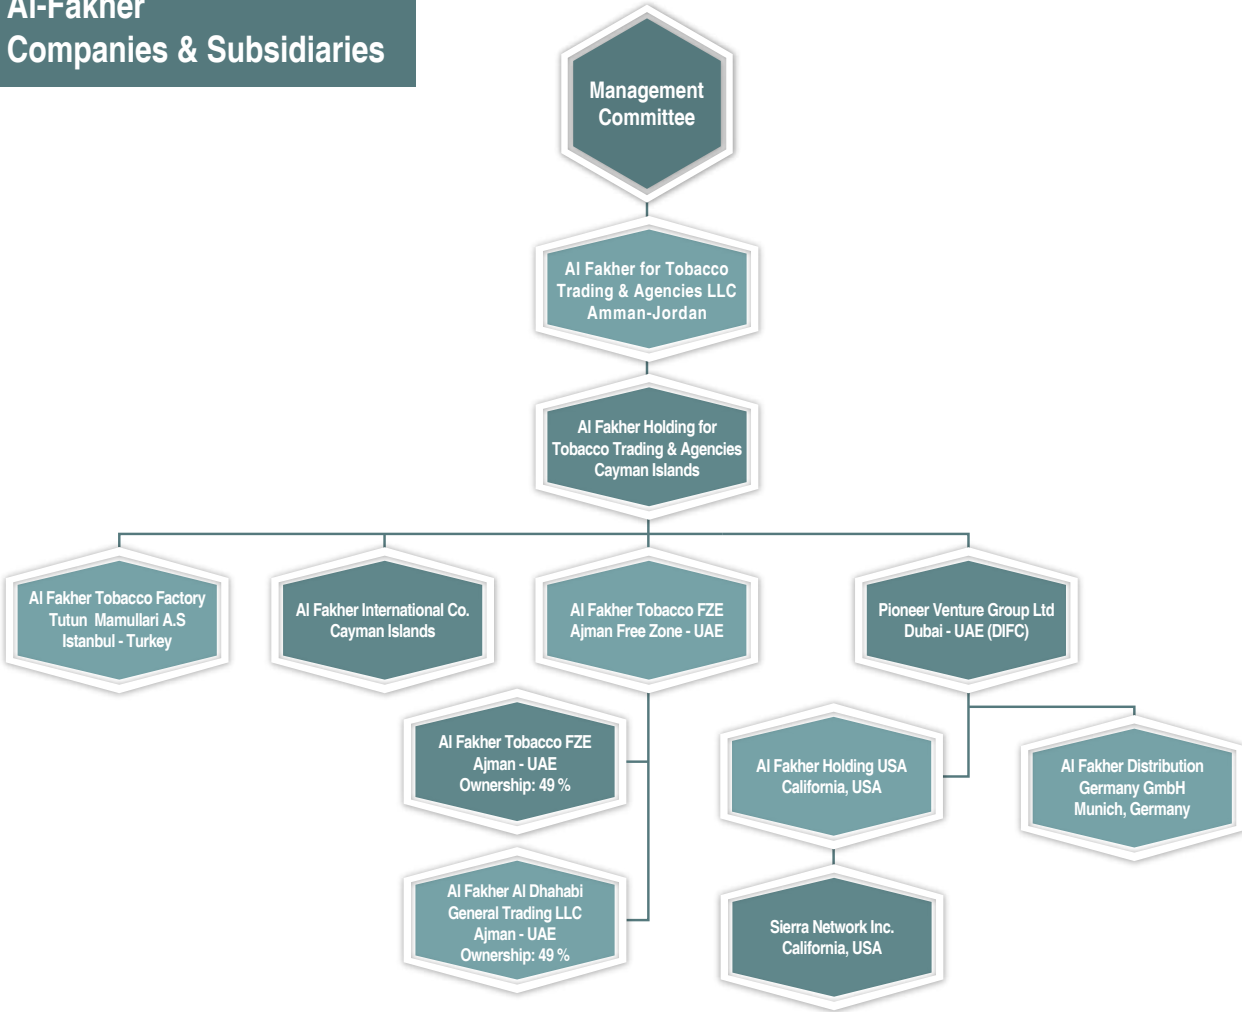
Al-Fakher
Companies & Subsidiaries

Management Committee

Al Fakher for Tobacco Trading & Agencies LLC Amman-Jordan

Al Fakher Holding for Tobacco Trading & Agencies Cayman Islands

Al Fakher Tobacco Factory Tutun Mamullari A.S Istanbul - Turkey

Al Fakher International Co. Cayman Islands

Al Fakher Tobacco FZE Ajman Free Zone - UAE

Pioneer Venture Group Ltd Dubai - UAE (DIFC)

Al Fakher Tobacco FZE Ajman - UAE Ownership: 49 %

Al Fakher Holding USA California, USA

Al Fakher Distribution Germany GmbH Munich, Germany

Al Fakher Al Dhahabi General Trading LLC Ajman - UAE Ownership: 49 %

Sierra Network Inc. California, USA